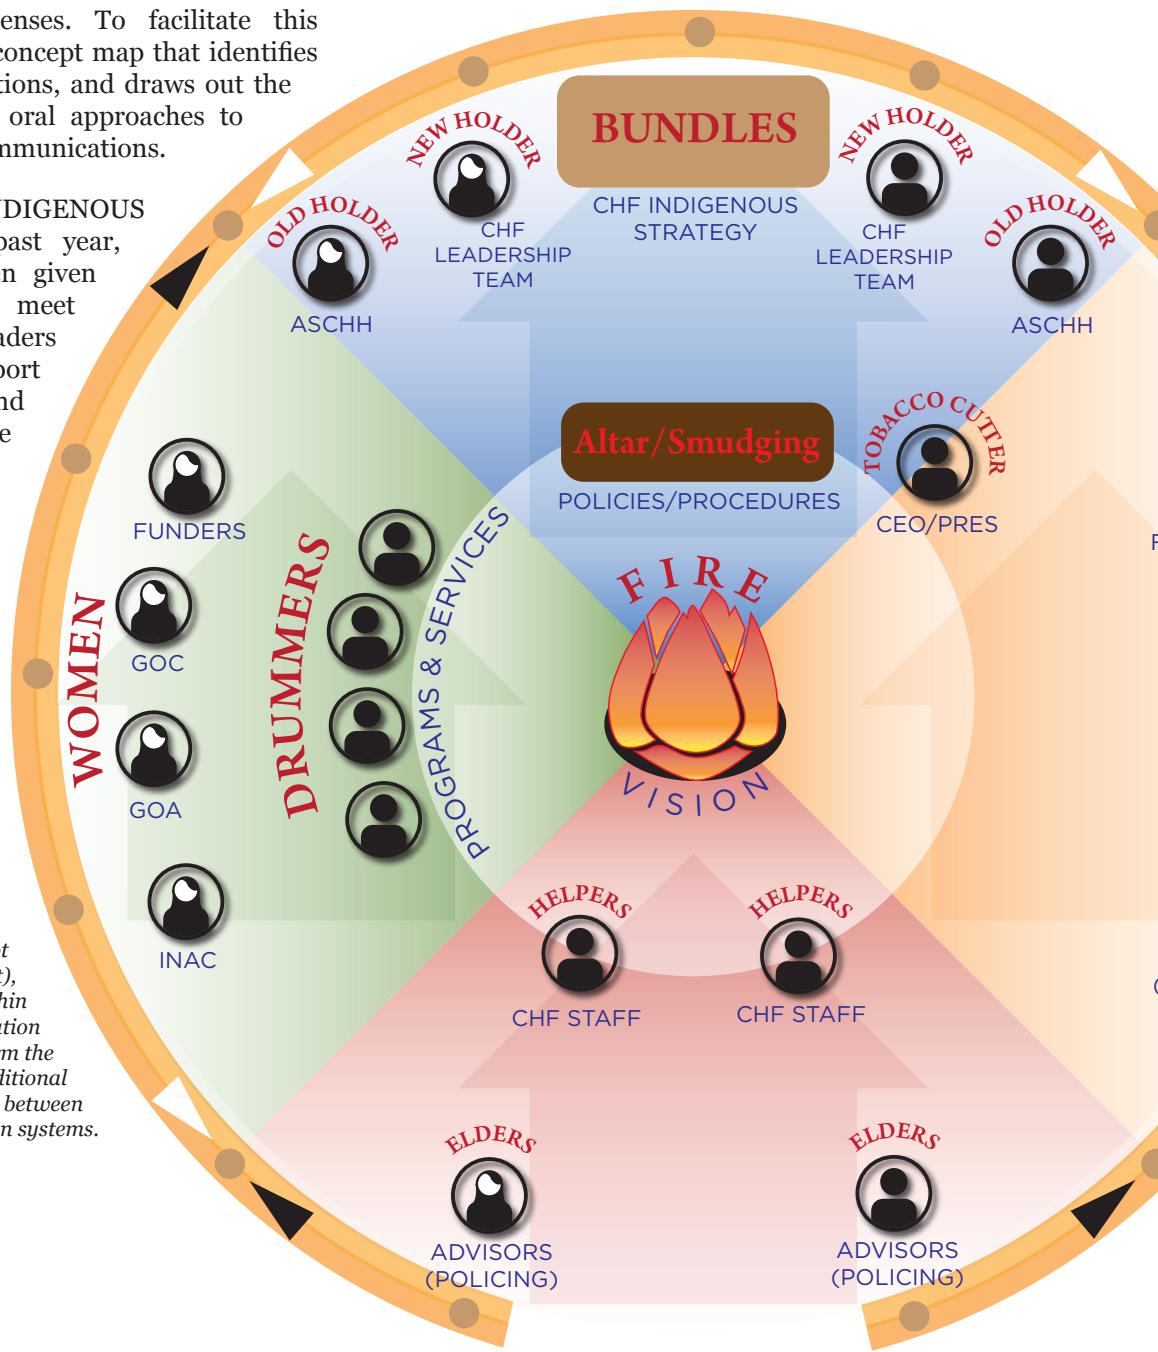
enses. To facilitate this concept map that identifies tions, and draws out the oral approaches to nmunications.

DIGENOUS past year, n given meet aders port nd e

t t), hin ation m the litional between n systems.

BUNDLES
CHF INDIGENOUS STRATEGY

NEW HOLDER
CHF LEADERSHIP TEAM

NEW HOLDER
CHF LEADERSHIP TEAM

OLD HOLDER
ASCHH

OLD HOLDER
ASCHH

Altar/Smudging
POLICIES/PROCEDURES

TOBACCO CUTTER
CEO/PRES

FIRE
VISION

FUNDERS
GOC
GOA
INAC

WOMEN
DRUMMERS
PROGRAMS & SERVICES

HELPERS
CHF STAFF

HELPERS
CHF STAFF

ELDERS
ADVISORS (POLICING)

ELDERS
ADVISORS (POLICING)

F
C